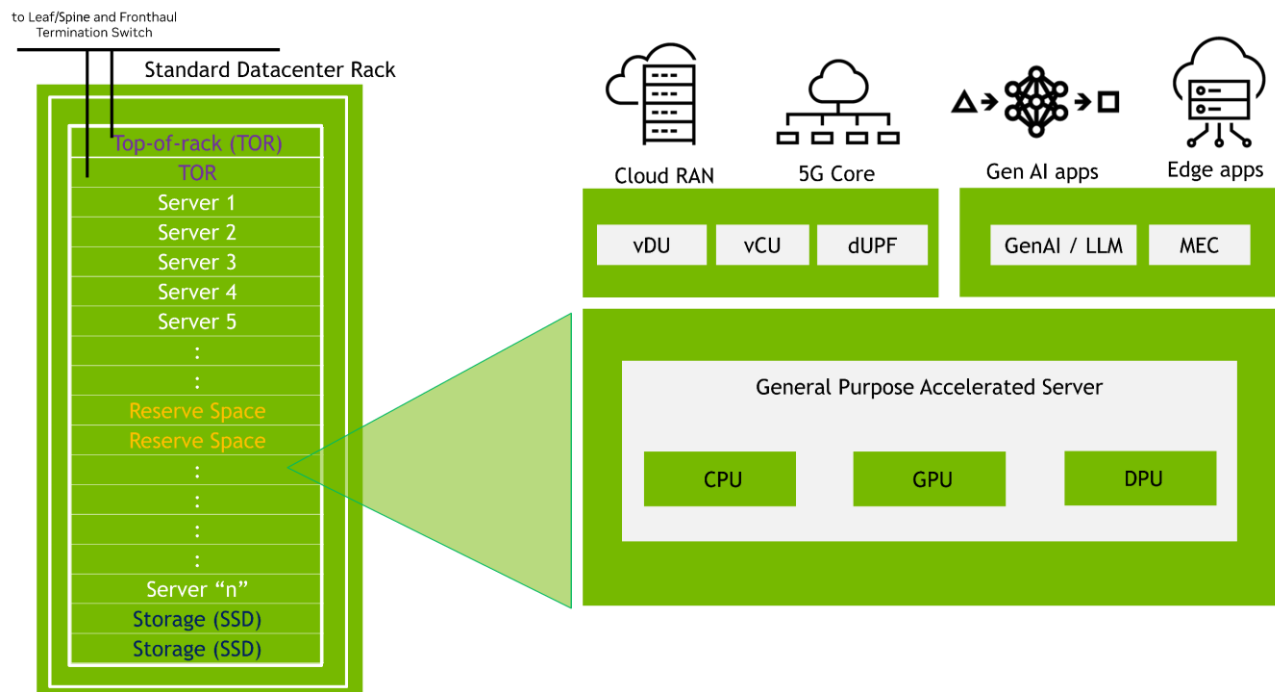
to Leaf/Spine and Fronthaul Termination Switch

Standard Datacenter Rack

Top-of-rack (TOR)
TOR
Server 1
Server 2
Server 3
Server 4
Server 5
:
:
Reserve Space
Reserve Space
:
:
:
:
Server “n”
Storage (SSD)
Storage (SSD)

Cloud RAN
5G Core
Gen AI apps
Edge apps

vDU
vCU
dUPF

GenAI / LLM
MEC

General Purpose Accelerated Server

CPU
GPU
DPU